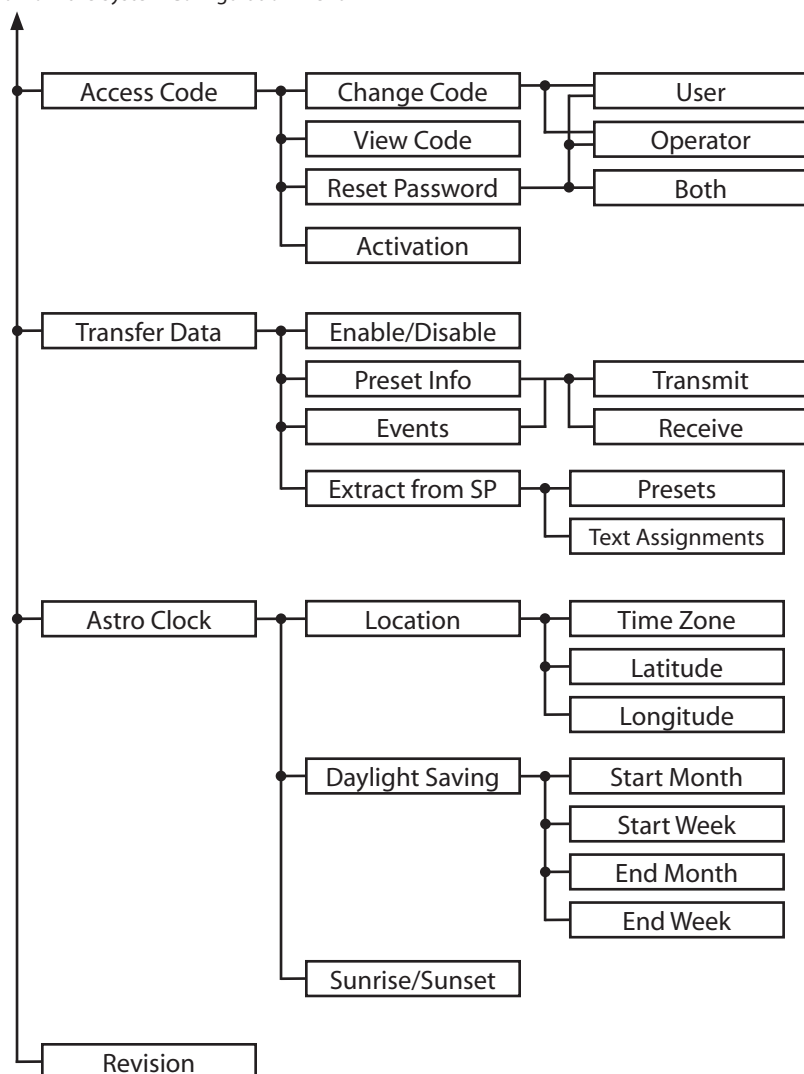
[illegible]

Access Code
Change Code
User
View Code
Operator
Reset Password
Both
Activation

Transfer Data
Enable/Disable
Preset Info
Transmit
Events
Receive
Extract from SP
Presets
Text Assignments

Astro Clock
Location
Time Zone
Latitude
Longitude
Daylight Saving
Start Month
Start Week
End Month
End Week
Sunrise/Sunset

Revision